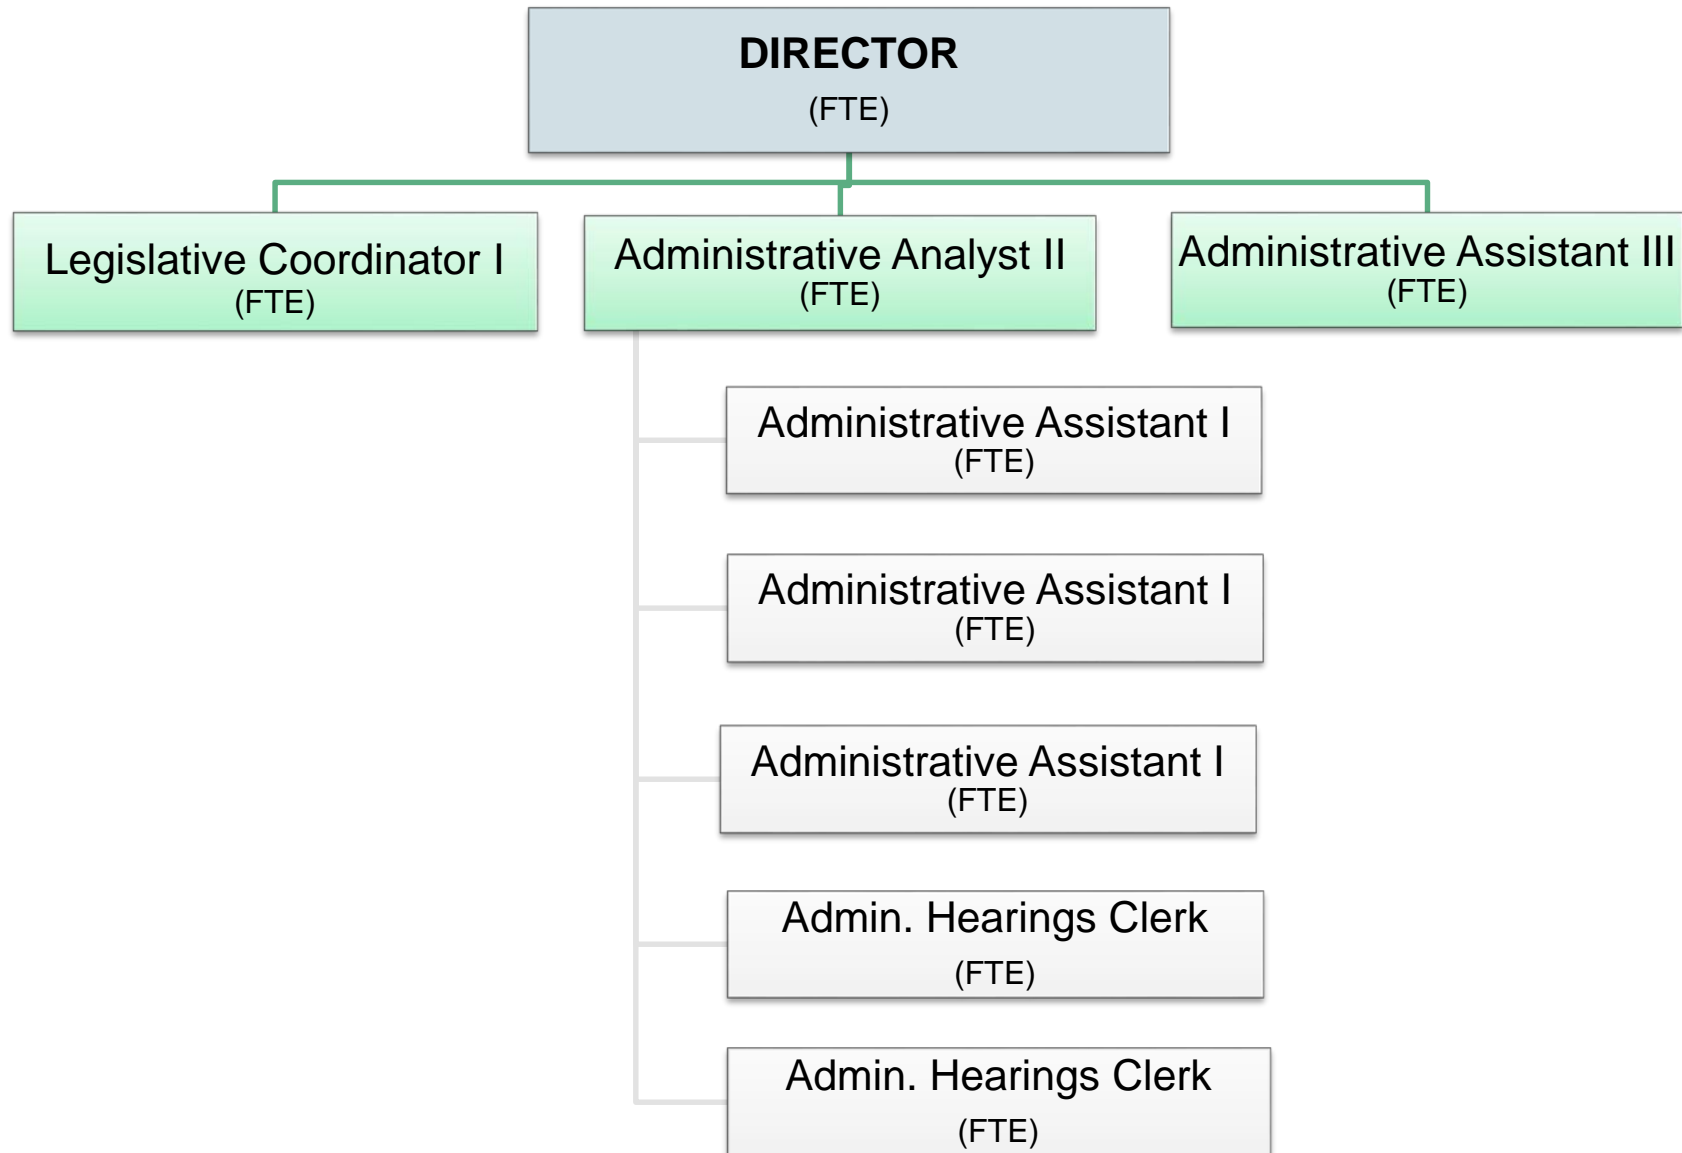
DIRECTOR
(FTE)

Legislative Coordinator I
(FTE)

Administrative Analyst II
(FTE)

Administrative Assistant III
(FTE)

Administrative Assistant I
(FTE)

Administrative Assistant I
(FTE)

Administrative Assistant I
(FTE)

Admin. Hearings Clerk
(FTE)

Admin. Hearings Clerk
(FTE)